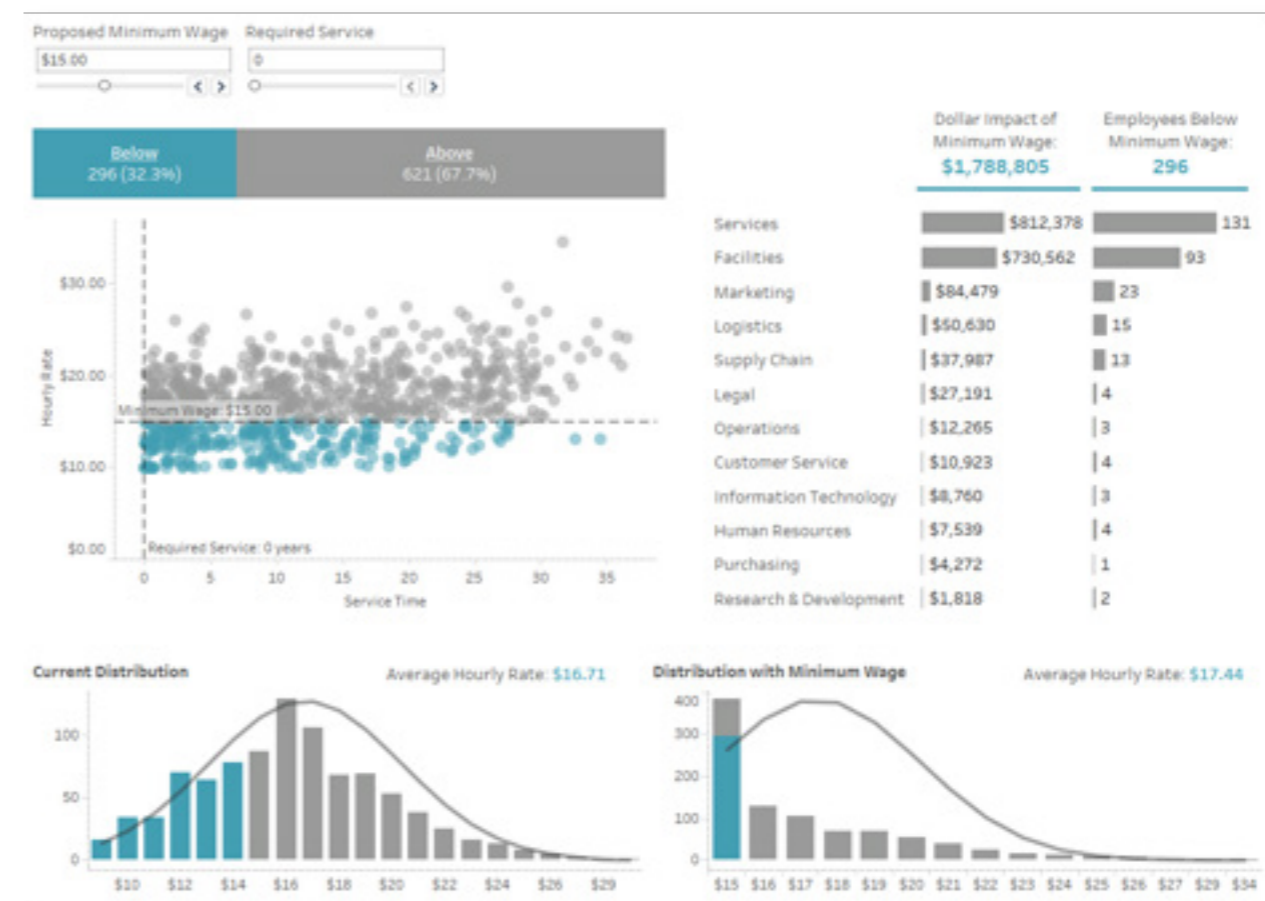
Proposed Minimum Wage
$15.00

Required Service
0

Below
296 (32.3%)

Above
621 (67.7%)

$30.00
$20.00
$10.00
$0.00
Hourly Rate
Minimum Wage: $15.00
Required Service: 0 years
0 5 10 15 20 25 30 35
Service Time

Dollar Impact of Minimum Wage:
$1,788,805

Employees Below Minimum Wage:
296

| | Dollar Impact | Employees |
|---|---|---|
| Services | $812,378 | 131 |
| Facilities | $730,562 | 93 |
| Marketing | $84,479 | 23 |
| Logistics | $50,630 | 15 |
| Supply Chain | $37,987 | 13 |
| Legal | $27,191 | 4 |
| Operations | $12,265 | 3 |
| Customer Service | $10,923 | 4 |
| Information Technology | $8,760 | 3 |
| Human Resources | $7,539 | 4 |
| Purchasing | $4,272 | 1 |
| Research & Development | $1,818 | 2 |

Current Distribution
Average Hourly Rate: $16.71
100
50
0
$10 $12 $14 $16 $18 $20 $22 $24 $26 $29

Distribution with Minimum Wage
Average Hourly Rate: $17.44
400
300
200
100
0
$15 $16 $17 $18 $19 $20 $21 $22 $23 $24 $25 $26 $27 $29 $34